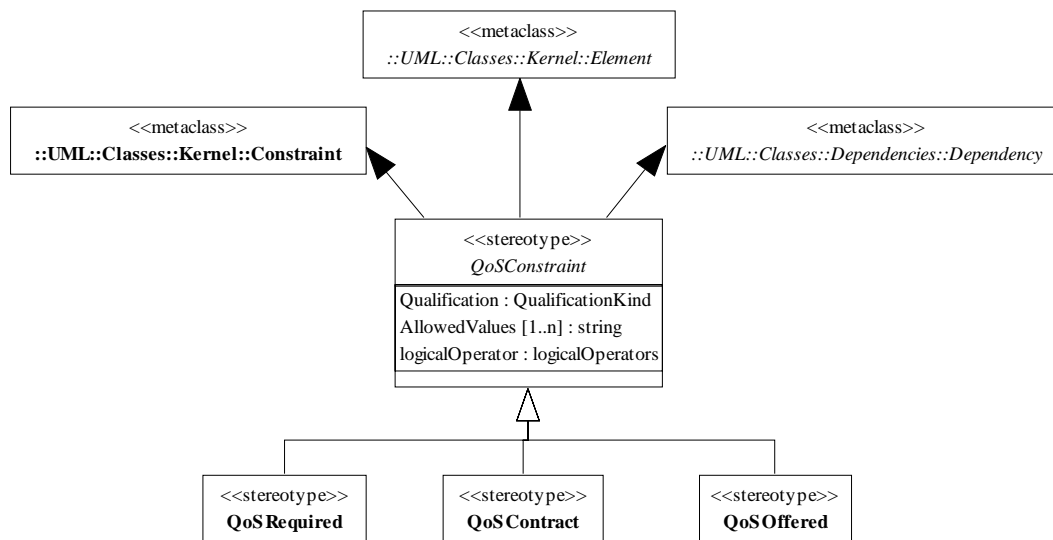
<<metaclass>>
::UML::Classes::Kernel::Element

<<metaclass>>
::UML::Classes::Kernel::Constraint

<<metaclass>>
::UML::Classes::Dependencies::Dependency

<<stereotype>>
QoSConstraint

Qualification : QualificationKind
AllowedValues [1..n] : string
logicalOperator : logicalOperators

<<stereotype>>
QoSRequired

<<stereotype>>
QoSContract

<<stereotype>>
QoSOffered